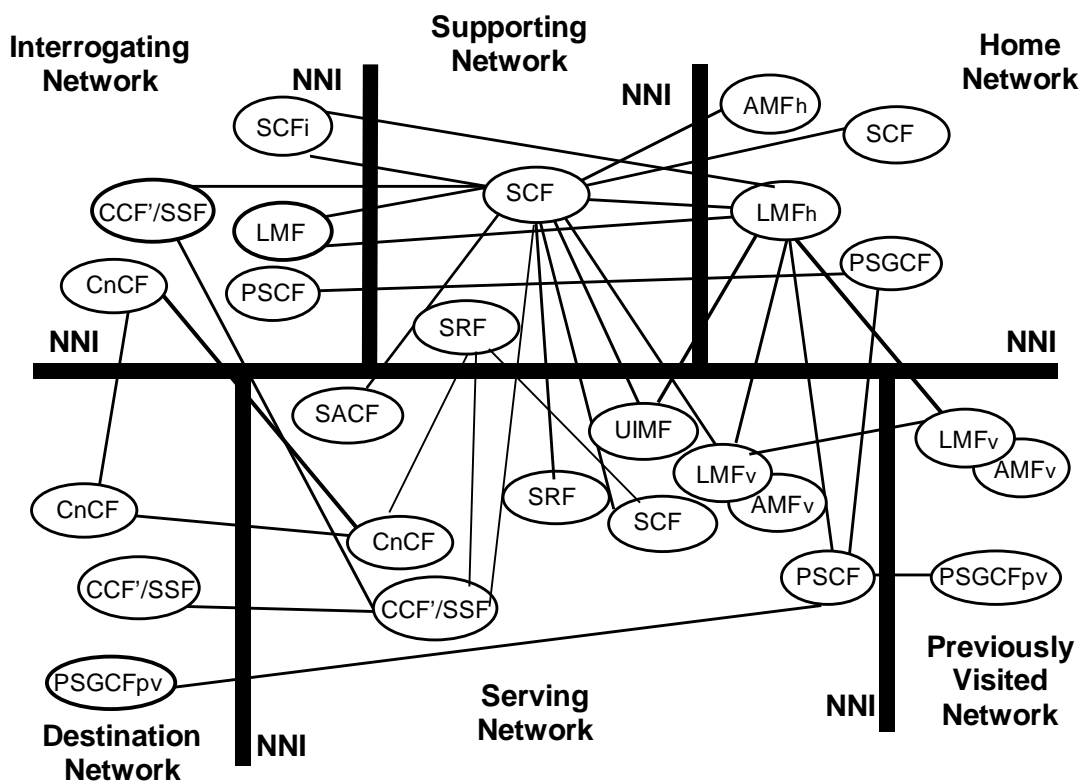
Interrogating Network

Supporting Network

Home Network

NNI

NNI

SCFi

AMFh

SCF

CCF'/SSF

SCF

LMFh

LMF

PSGCF

CnCF

PSCF

SRF

NNI

NNI

SACF

UIMF

LMFv

LMFv

AMFv

CnCF

SRF

SCF

AMFv

CnCF

CCF'/SSF

PSCF

PSGCFpv

CCF'/SSF

PSGCFpv

Previously Visited Network

Serving Network

NNI

Destination Network

NNI